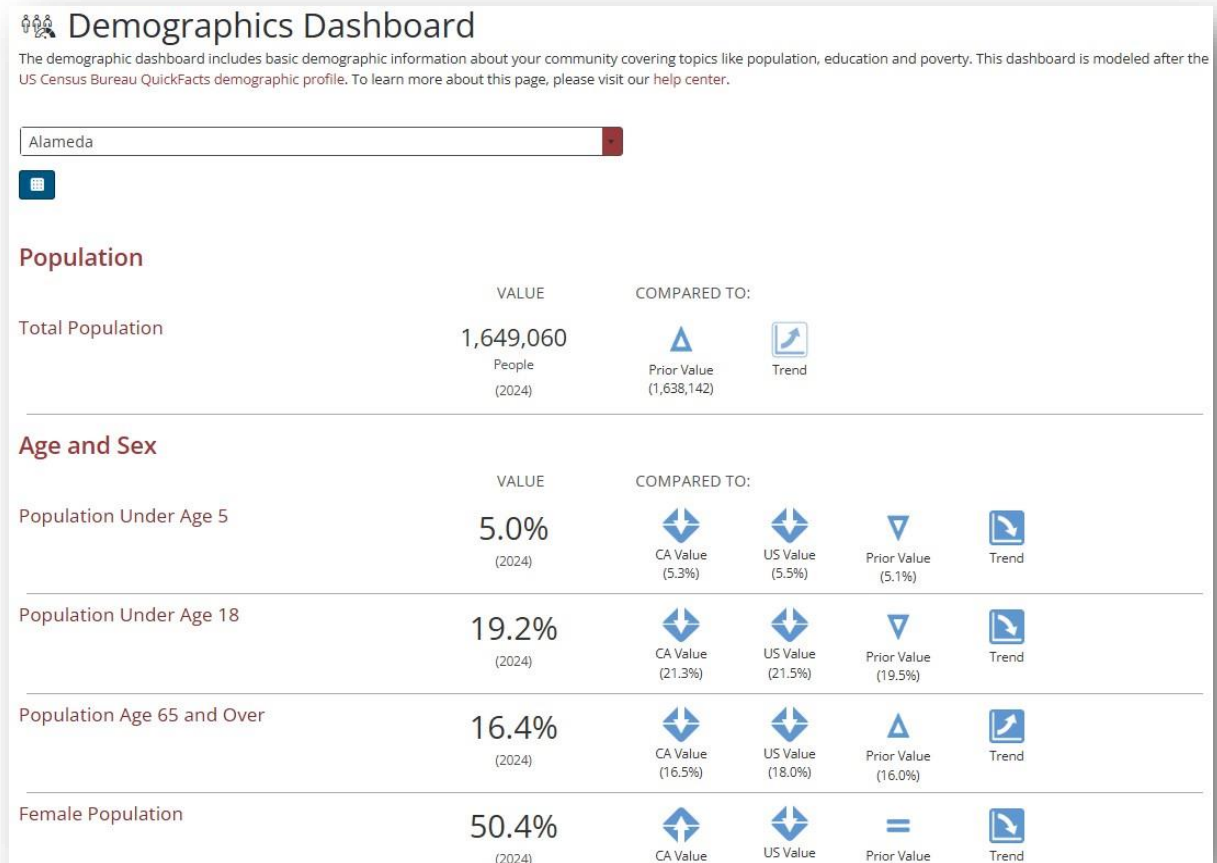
Demographics Dashboard

The demographic dashboard includes basic demographic information about your community covering topics like population, education and poverty. This dashboard is modeled after the US Census Bureau QuickFacts demographic profile. To learn more about this page, please visit our help center.

Alameda

Population

VALUE

COMPARED TO:

Total Population

1,649,060
People
(2024)

Prior Value
(1,638,142)

Trend

Age and Sex

VALUE

COMPARED TO:

Population Under Age 5

5.0%
(2024)

CA Value
(5.3%)

US Value
(5.5%)

Prior Value
(5.1%)

Trend

Population Under Age 18

19.2%
(2024)

CA Value
(21.3%)

US Value
(21.5%)

Prior Value
(19.5%)

Trend

Population Age 65 and Over

16.4%
(2024)

CA Value
(16.5%)

US Value
(18.0%)

Prior Value
(16.0%)

Trend

Female Population

50.4%
(2024)

CA Value

US Value

Prior Value

Trend